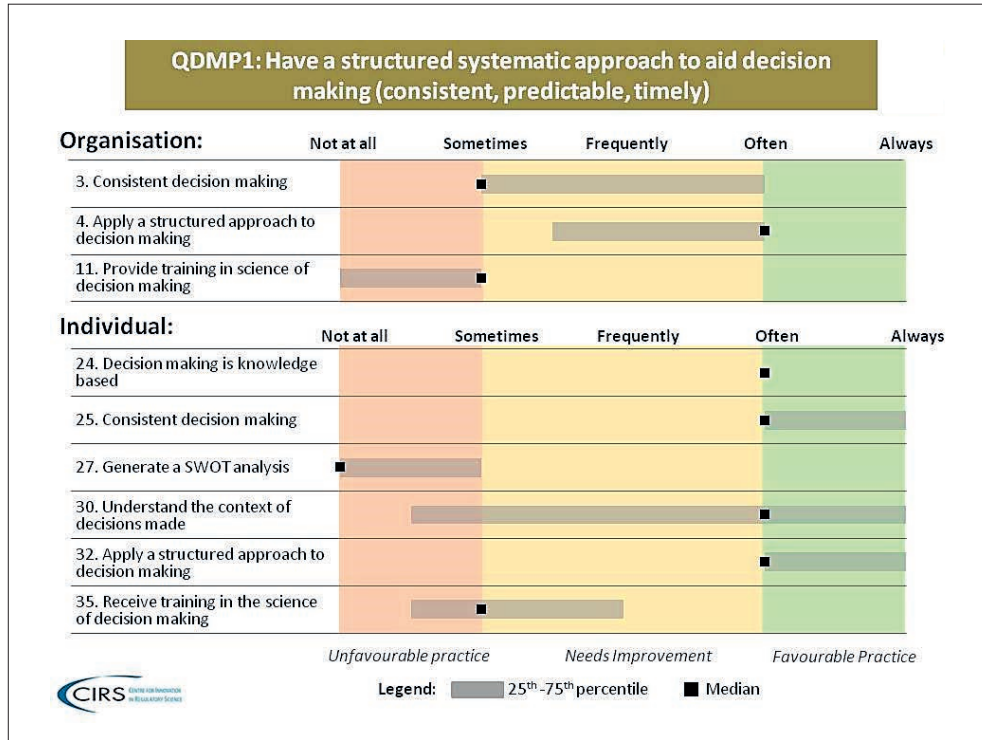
QDMP1: Have a structured systematic approach to aid decision making (consistent, predictable, timely)

Organisation: Not at all Sometimes Frequently Often Always

3. Consistent decision making

4. Apply a structured approach to decision making

11. Provide training in science of decision making

Individual: Not at all Sometimes Frequently Often Always

24. Decision making is knowledge based

25. Consistent decision making

27. Generate a SWOT analysis

30. Understand the context of decisions made

32. Apply a structured approach to decision making

35. Receive training in the science of decision making

Unfavourable practice Needs Improvement Favourable Practice

CIRS CENTRE FOR INNOVATION IN REGULATORY SCIENCE

Legend: $25^{th}$-$75^{th}$ percentile Median